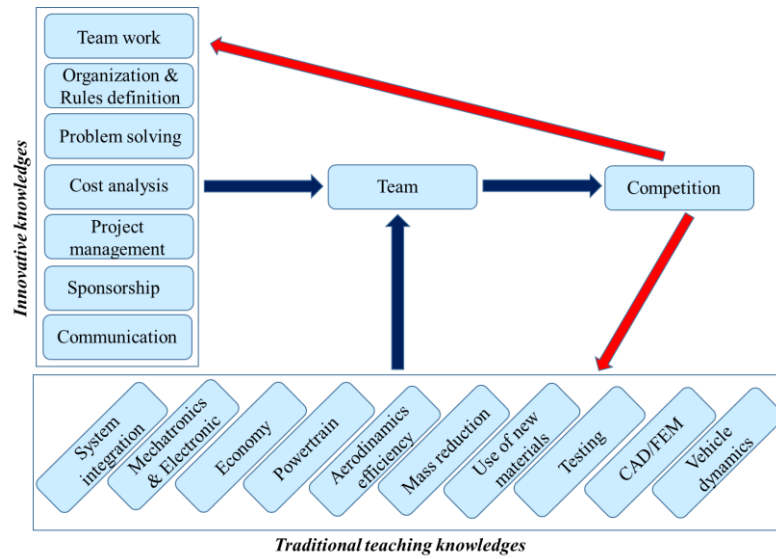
Innovative knowledges

Team work

Organization & Rules definition

Problem solving

Cost analysis

Project management

Sponsorship

Communication

Team

Competition

System integration

Mechatronics & Electronic

Economy

Powertrain

Aerodinamics efficiency

Mass reduction

Use of new materials

Testing

CAD/FEM

Vehicle dynamics

Traditional teaching knowledges